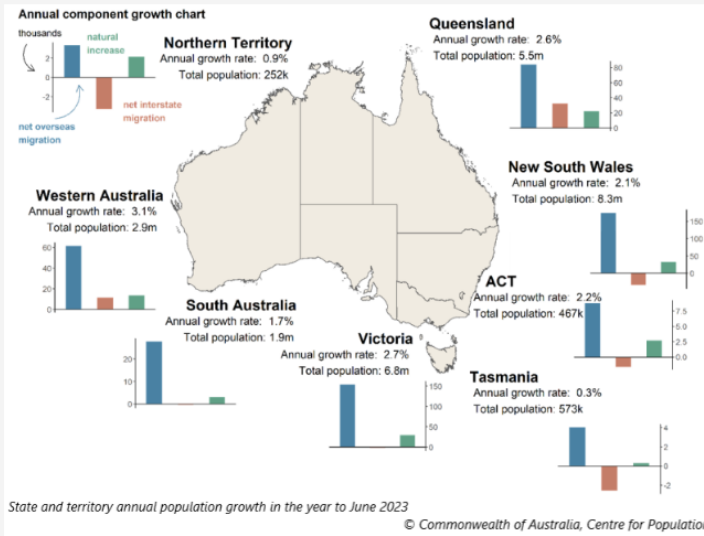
Annual component growth chart

thousands

natural increase

2
0
-2

net interstate migration

net overseas migration

Northern Territory
Annual growth rate: 0.9%
Total population: 252k

Queensland
Annual growth rate: 2.6%
Total population: 5.5m

80
60
40
20
0

New South Wales
Annual growth rate: 2.1%
Total population: 8.3m

150
100
50
0

Western Australia
Annual growth rate: 3.1%
Total population: 2.9m

60
40
20
0

ACT
Annual growth rate: 2.2%
Total population: 467k

7.5
5.0
2.5
0.0

South Australia
Annual growth rate: 1.7%
Total population: 1.9m

20
10
0

Victoria
Annual growth rate: 2.7%
Total population: 6.8m

150
100
50
0

Tasmania
Annual growth rate: 0.3%
Total population: 573k

4
2
0
-2

State and territory annual population growth in the year to June 2023

© Commonwealth of Australia, Centre for Population